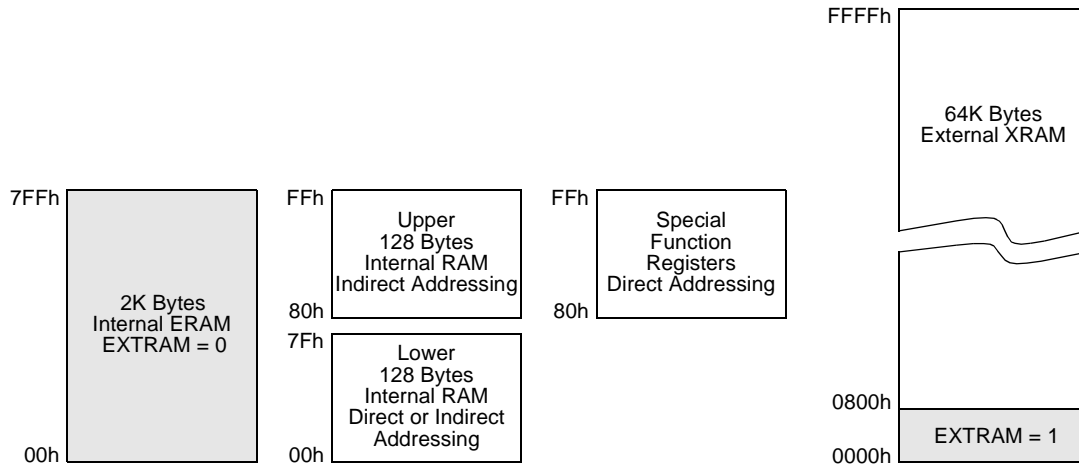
FFFFh

64K Bytes
External XRAM

7FFh

2K Bytes
Internal ERAM
EXTRAM = 0

00h

FFh

Upper
128 Bytes
Internal RAM
Indirect Addressing

80h

7Fh

Lower
128 Bytes
Internal RAM
Direct or Indirect
Addressing

00h

FFh

Special
Function
Registers
Direct Addressing

80h

0800h

EXTRAM = 1

0000h